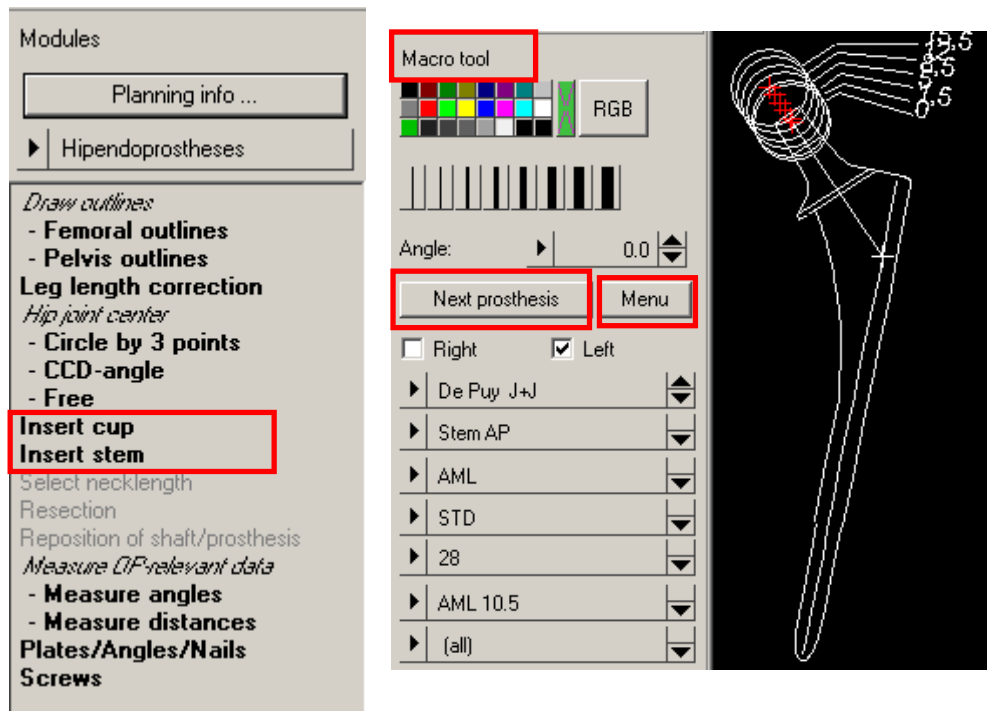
Modules

Planning info ...

Hipendoprostheses

Draw outlines
- Femoral outlines
- Pelvis outlines
Leg length correction
Hip joint center
- Circle by 3 points
- CCD-angle
- Free
Insert cup
Insert stem
Select necklength
Resection
Reposition of shaft/prosthesis
Measure OP-relevant data
- Measure angles
- Measure distances
Plates/Angles/Nails
Screws

Macro tool

RGB

Angle: 0.0

Next prosthesis
Menu

Right
Left

De Puy J+J
Stem AP
AML
STD
28
AML 10.5
(all)

15,5
8,5
7,5
0,5